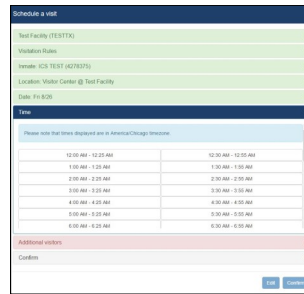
Schedule a visit

Test Facility (TESTTX)

Visitation Rules

Inmate: ICS TEST (4278375)

Location: Visitor Center @ Test Facility

Date: Fri 8/26

Time

Please note that times displayed are in America/Chicago timezone.

| | |
|---|---|
| 12:00 AM - 12:25 AM | 12:30 AM - 12:55 AM |
| 1:00 AM - 1:25 AM | 1:30 AM - 1:55 AM |
| 2:00 AM - 2:25 AM | 2:30 AM - 2:55 AM |
| 3:00 AM - 3:25 AM | 3:30 AM - 3:55 AM |
| 4:00 AM - 4:25 AM | 4:30 AM - 4:55 AM |
| 5:00 AM - 5:25 AM | 5:30 AM - 5:55 AM |
| 6:00 AM - 6:25 AM | 6:30 AM - 6:55 AM |

Additional visitors

Confirm

Edit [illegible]